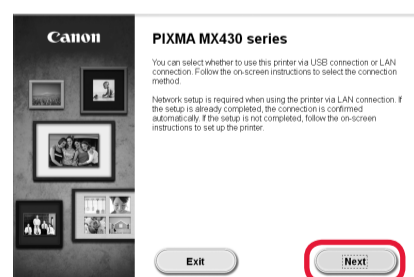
Canon

PIXMA MX430 series

You can select whether to use this printer via USB connection or LAN connection. Follow the on-screen instructions to select the connection method.

Network setup is required when using the printer via LAN connection. If the setup is already completed, the connection is confirmed automatically. If the setup is not completed, follow the on-screen instructions to set up the printer.

Exit

Next